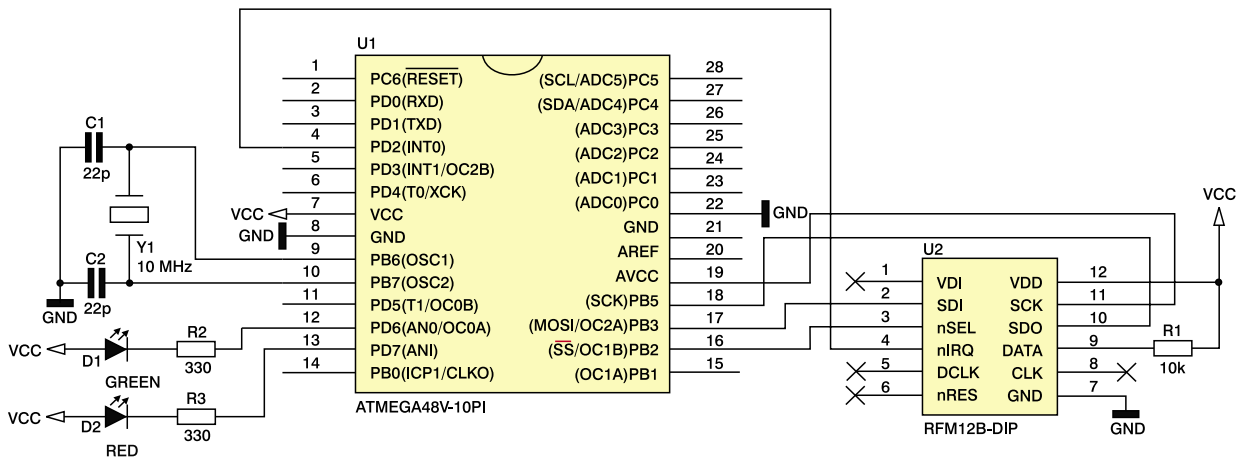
U1

1 PC6($\overline{RESET}$)
2 PD0(RXD)
3 PD1(TXD)
4 PD2(INT0)
5 PD3(INT1/OC2B)
6 PD4(T0/XCK)
7 VCC
8 GND
9 PB6(OSC1)
10 PB7(OSC2)
11 PD5(T1/OC0B)
12 PD6(AN0/OC0A)
13 PD7(ANI)
14 PB0(ICP1/CLKO)

28 (SCL/ADC5)PC5
27 (SDA/ADC4)PC4
26 (ADC3)PC3
25 (ADC2)PC2
24 (ADC1)PC1
23 (ADC0)PC0
22 GND
21 AREF
20 AVCC
19 (SCK)PB5
18 (MOSI/OC2A)PB3
17 ($\overline{SS}$/OC1B)PB2
16 (OC1A)PB1
15

ATMEGA48V-10PI

C1
22p
Y1
10 MHz
C2
22p
GND
VCC
GND
GND

VCC
D1
GREEN
R2
330

VCC
D2
RED
R3
330

U2
1 VDI
2 SDI
3 nSEL
4 nIRQ
5 DCLK
6 nRES
12 VDD
11 SCK
10 SDO
9 DATA
8 CLK
7 GND
RFM12B-DIP

VCC
R1
10k
GND